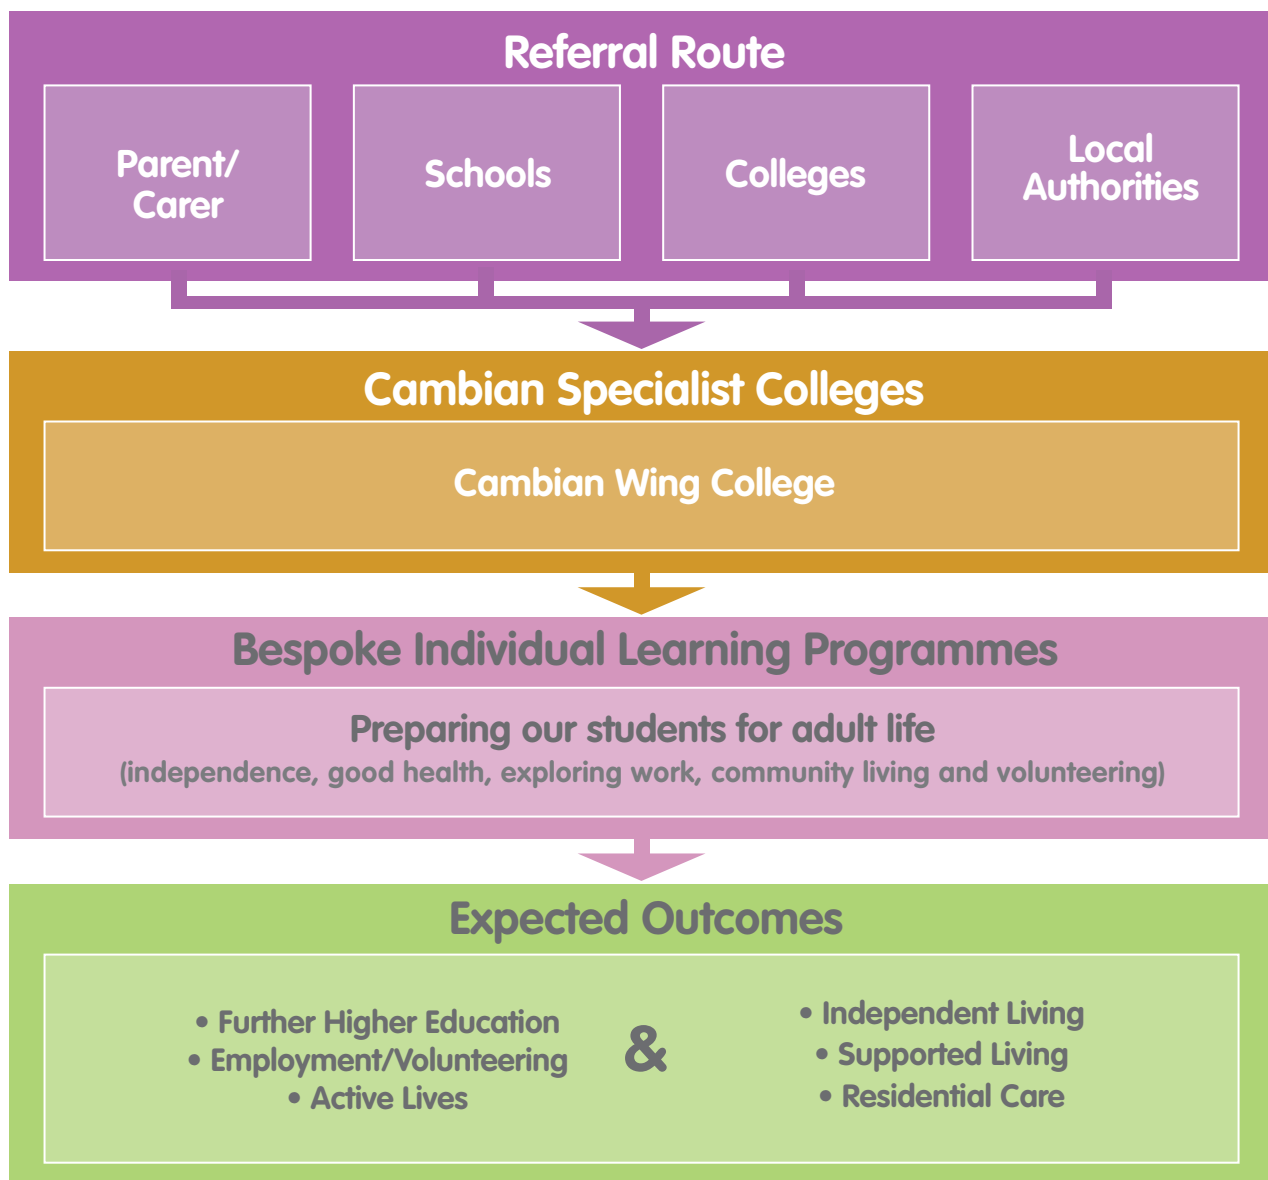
Referral Route

Parent/ Carer

Schools

Colleges

Local Authorities

Cambian Specialist Colleges

Cambian Wing College

Bespoke Individual Learning Programmes

Preparing our students for adult life
(independence, good health, exploring work, community living and volunteering)

Expected Outcomes

• Further Higher Education
• Employment/Volunteering
• Active Lives

&

• Independent Living
• Supported Living
• Residential Care